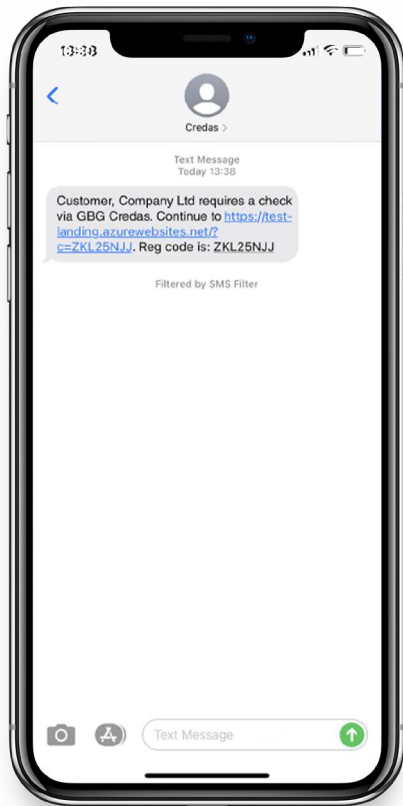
13:38

<

Credas >

Text Message
Today 13:38

Customer, Company Ltd requires a check via GBG Credas. Continue to https://test-landing.azurewebsites.net/?c=ZKL25NJJ. Reg code is: ZKL25NJJ

Filtered by SMS Filter

Text Message